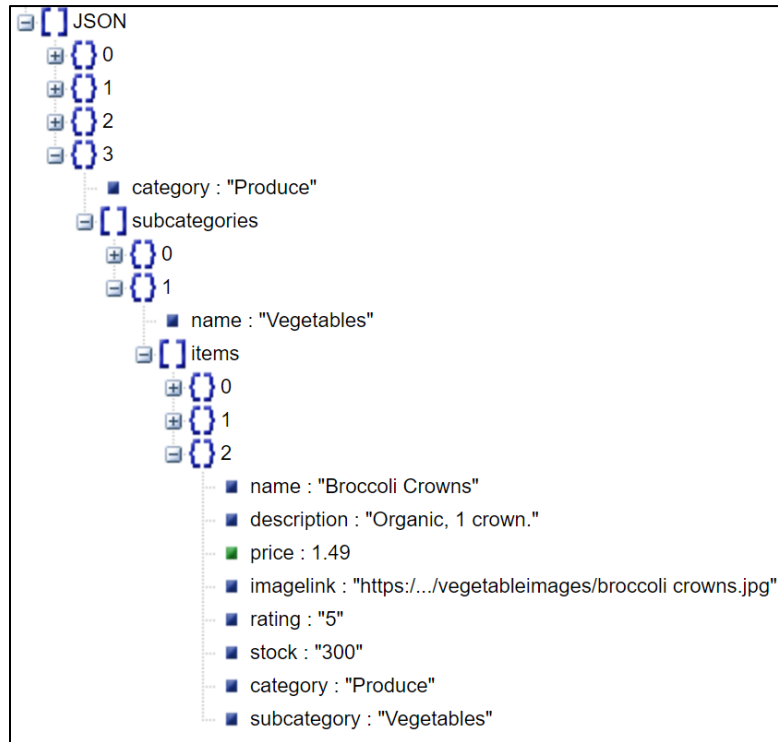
[ ] JSON
{ } 0
{ } 1
{ } 2
{ } 3
category : "Produce"
[ ] subcategories
{ } 0
{ } 1
name : "Vegetables"
[ ] items
{ } 0
{ } 1
{ } 2
name : "Broccoli Crowns"
description : "Organic, 1 crown."
price : 1.49
imagelink : "https:/.../vegetableimages/broccoli crowns.jpg"
rating : "5"
stock : "300"
category : "Produce"
subcategory : "Vegetables"